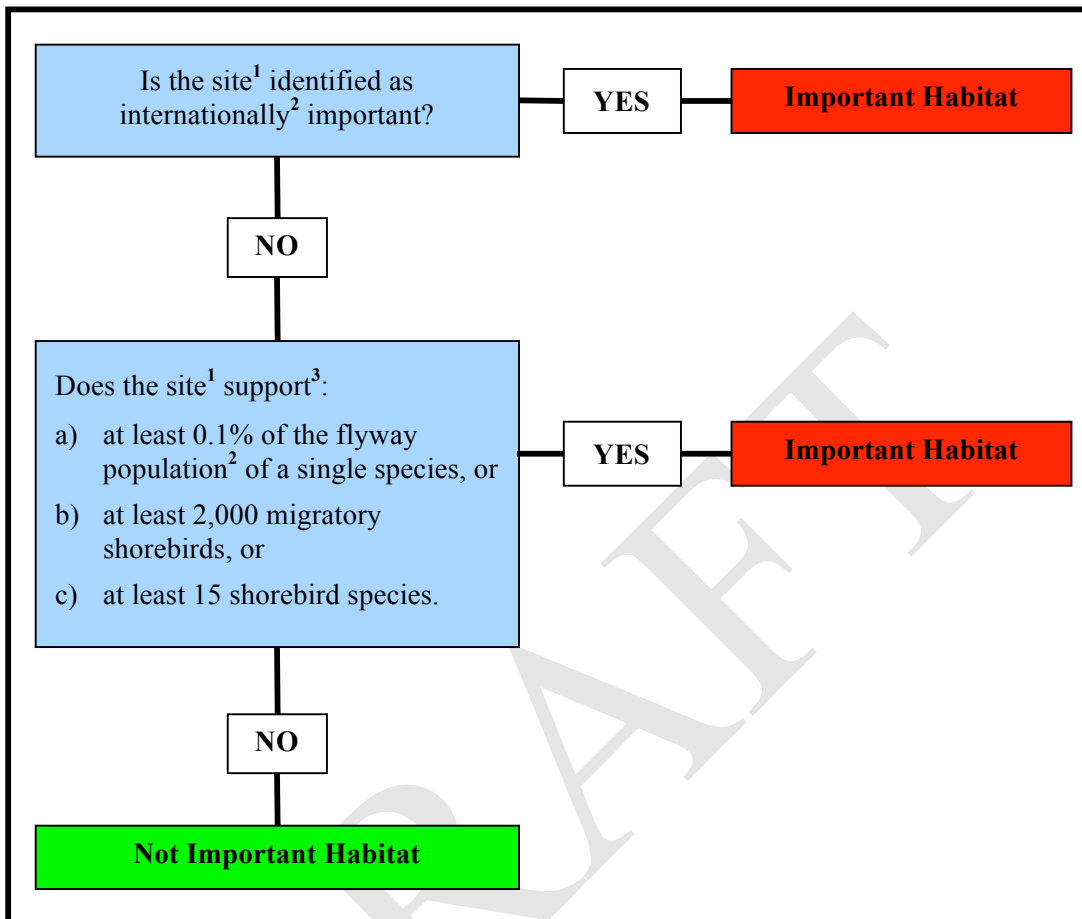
Is the site$^{1}$ identified as internationally$^{2}$ important?

YES

Important Habitat

NO

Does the site$^{1}$ support$^{3}$:

a) at least 0.1% of the flyway population$^{2}$ of a single species, or

b) at least 2,000 migratory shorebirds, or

c) at least 15 shorebird species.

YES

Important Habitat

NO

Not Important Habitat

RAFT